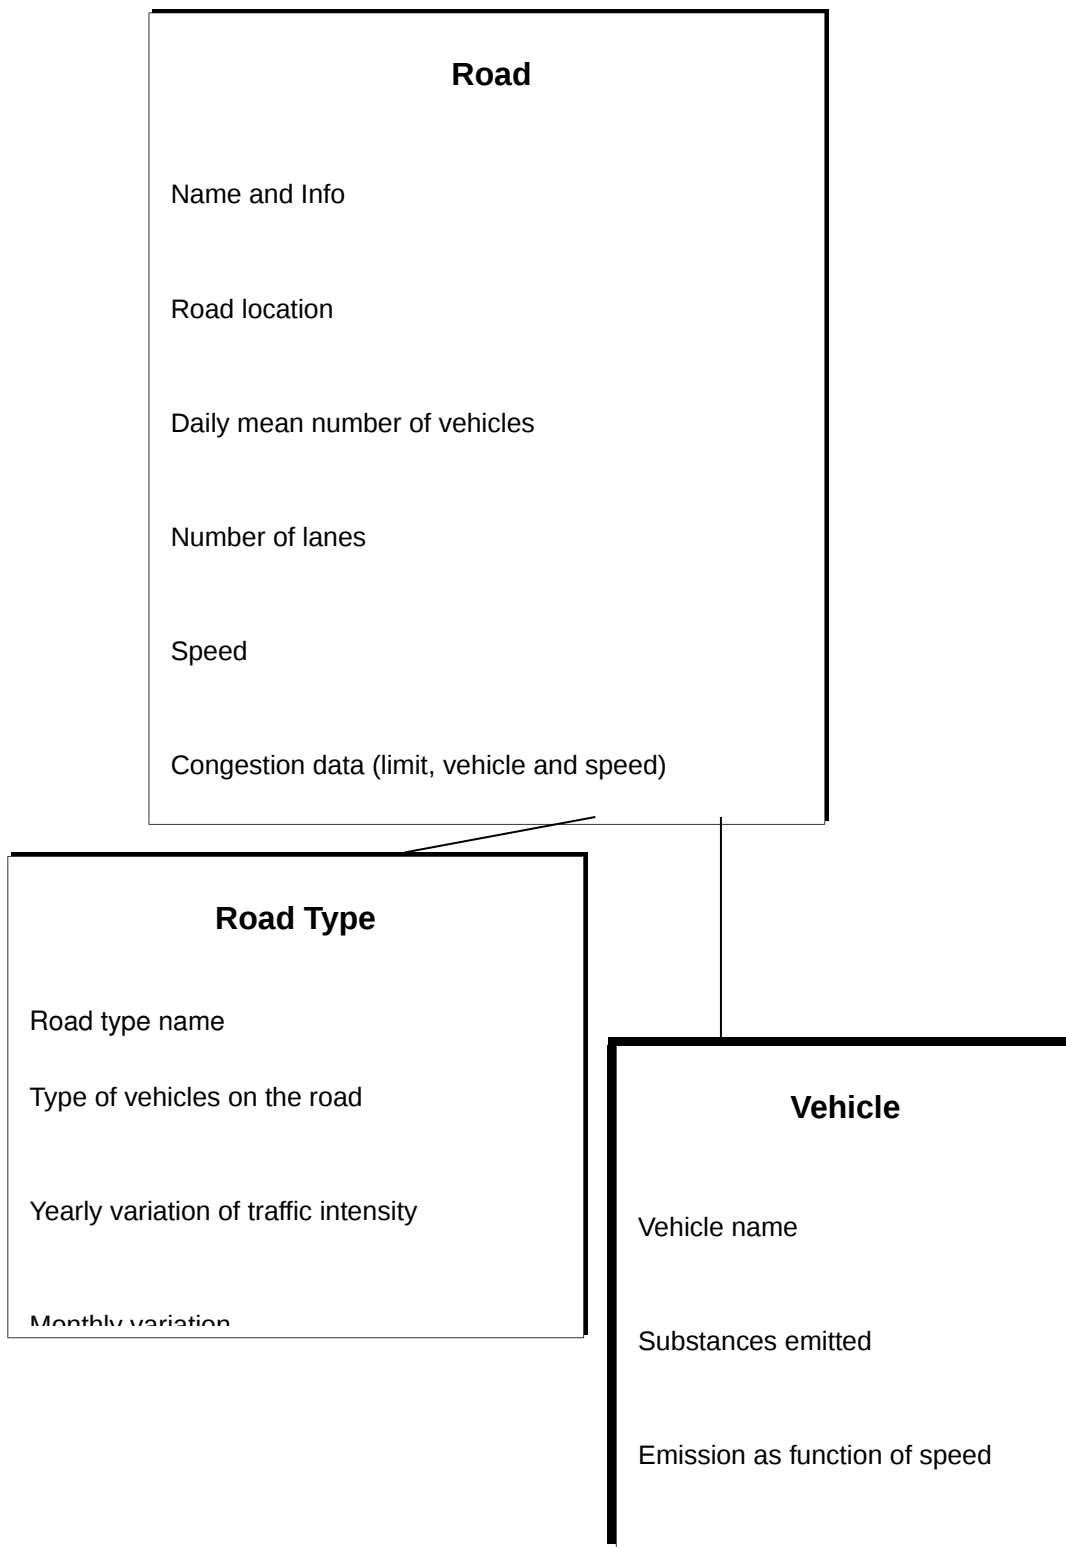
Road

Name and Info

Road location

Daily mean number of vehicles

Number of lanes

Speed

Congestion data (limit, vehicle and speed)

Road Type

Road type name

Type of vehicles on the road

Yearly variation of traffic intensity

Monthly variation

Vehicle

Vehicle name

Substances emitted

Emission as function of speed